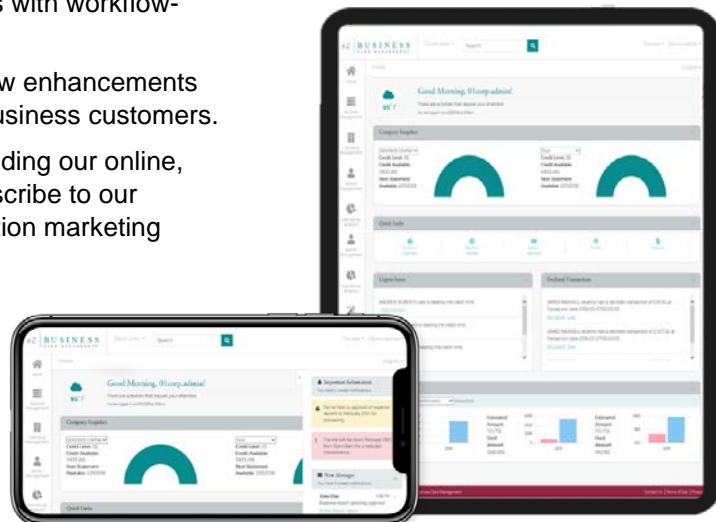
s with workflow-

w enhancements usiness customers.

ding our online, scribe to our ion marketing

BUSINESS

Search

Good Morning, 01corp.admin!

Company Snapshot

Credit Limit
Credit Available
Next Statement
Available

Quick Links

Urgent Items

Declined Transaction

BUSINESS

Search

Good Morning, 01corp.admin!

Company Snapshot

Credit Limit
Credit Available
Next Statement
Available

Important Information

New Messages

Quick Links